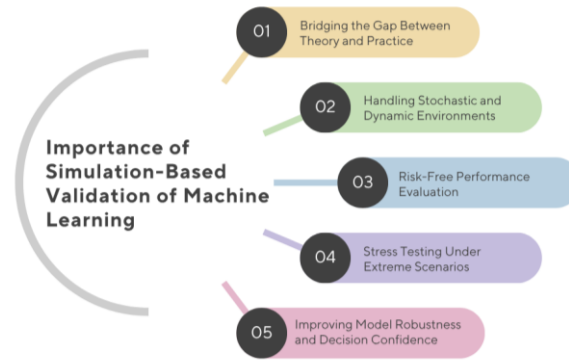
Importance of Simulation-Based Validation of Machine Learning

01 Bridging the Gap Between Theory and Practice

02 Handling Stochastic and Dynamic Environments

03 Risk-Free Performance Evaluation

04 Stress Testing Under Extreme Scenarios

05 Improving Model Robustness and Decision Confidence